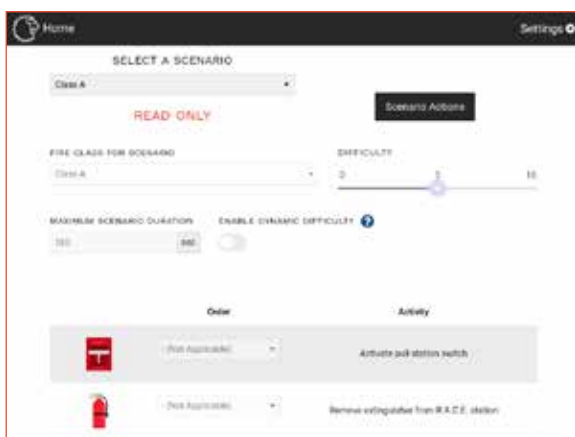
Home

Settings

SELECT A SCENARIO

Class A

READ ONLY

Scenario Actions

FIRE CLASS FOR SCENARIO

Class A

DIFFICULTY

0

5

10

MAXIMUM SCENARIO DURATION

ENABLE DYNAMIC DIFFICULTY

180

SEC

| Order | Activity |
|---|---|
| Not Applicable | Activate pull station switch |
| Not Applicable | Remove extinguisher from R.A.C.E. station |